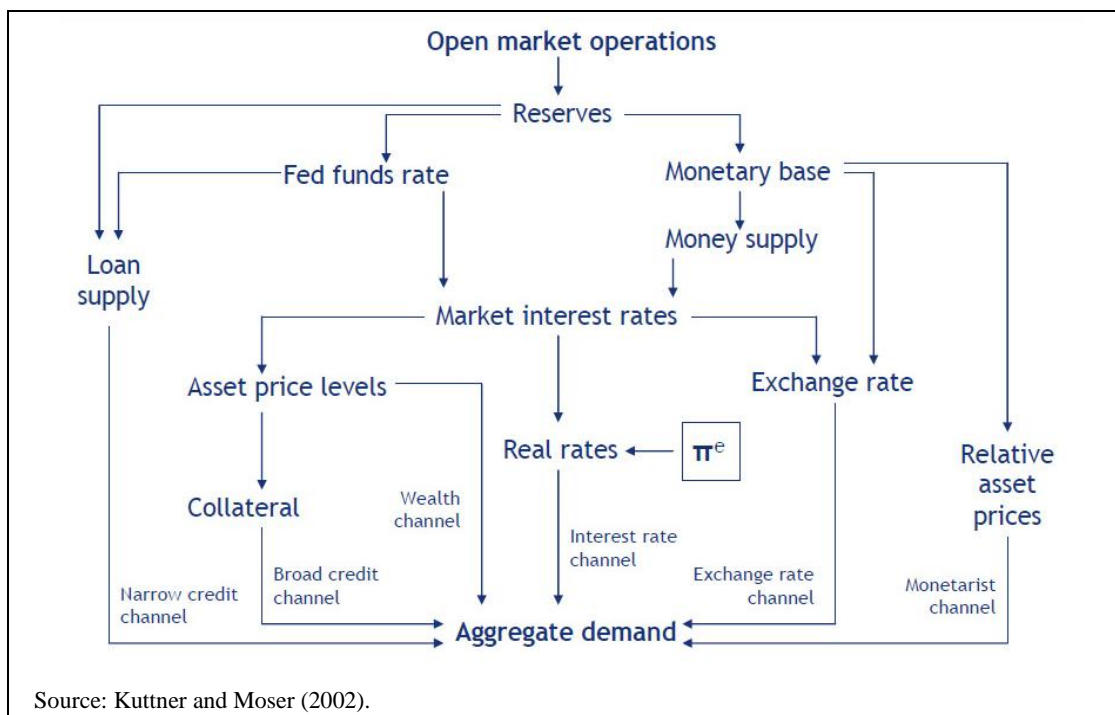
Open market operations

Reserves

Fed funds rate

Monetary base

Money supply

Loan supply

Market interest rates

Asset price levels

Exchange rate

Real rates

$\pi^e$

Relative asset prices

Collateral

Wealth channel

Interest rate channel

Broad credit channel

Narrow credit channel

Exchange rate channel

Monetarist channel

Aggregate demand

Source: Kuttner and Moser (2002).